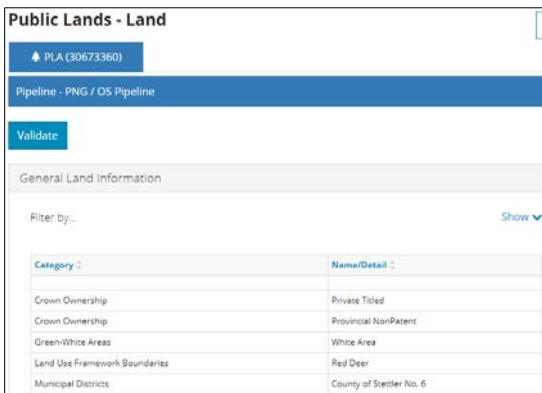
Public Lands - Land

PLA (30673360)

Pipeline - PNG / OS Pipeline

Validate

General Land Information

Filter by...

Show

| Category | Name/Detail |
|---|---|
| | |
| Crown Ownership | Private Titled |
| Crown Ownership | Provincial NonPatent |
| Green-White Areas | White Area |
| Land Use Framework Boundaries | Red Deer |
| Municipal Districts | County of Stettler No. 6 |